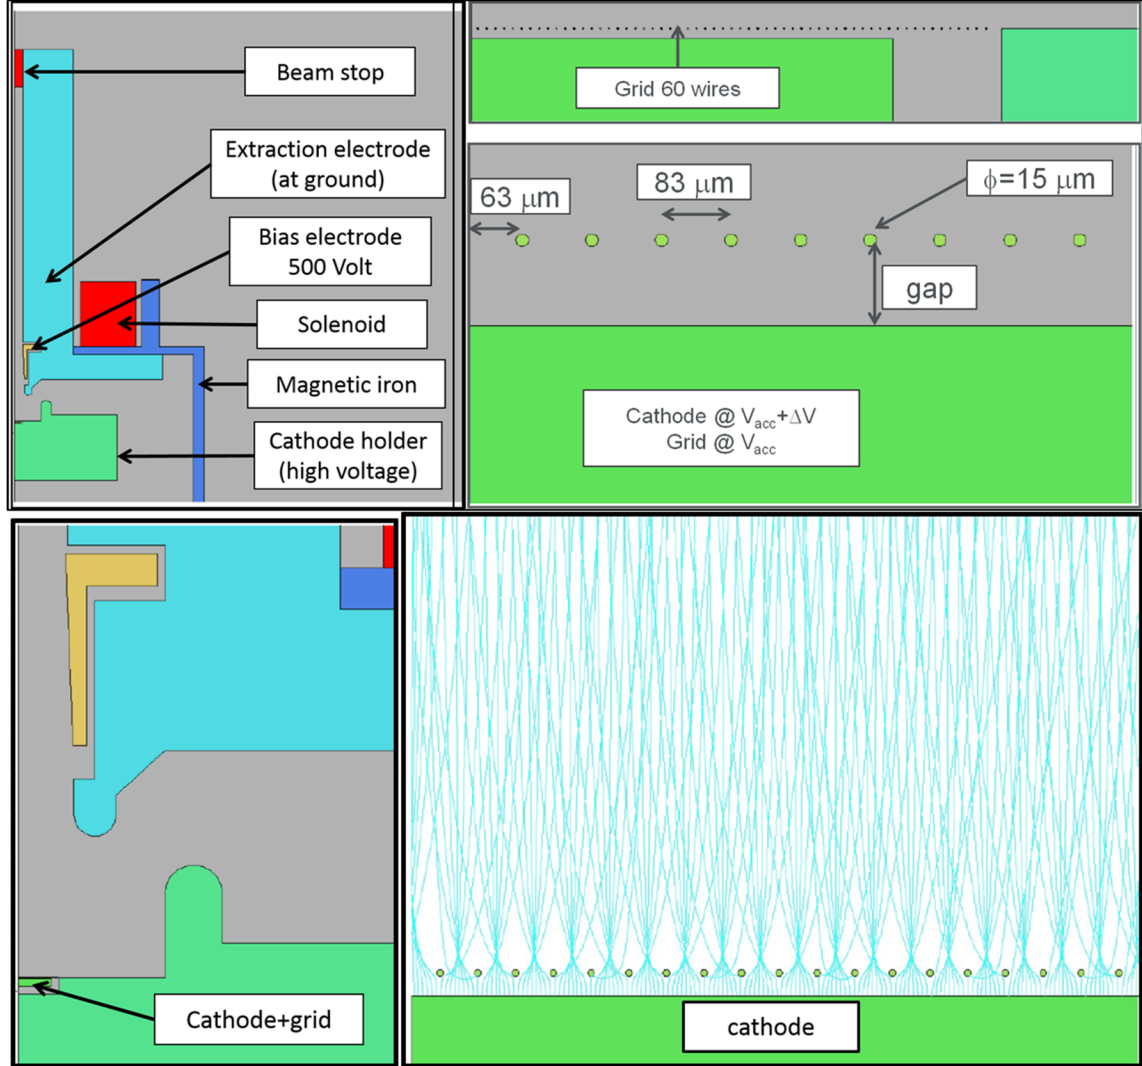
Beam stop

Extraction electrode (at ground)

Bias electrode 500 Volt

Solenoid

Magnetic iron

Cathode holder (high voltage)

Grid 60 wires

63 $\mu$m

83 $\mu$m

$\phi$=15 $\mu$m

gap

Cathode @ $V_{acc}+\Delta V$
Grid @ $V_{acc}$

Cathode+grid

cathode